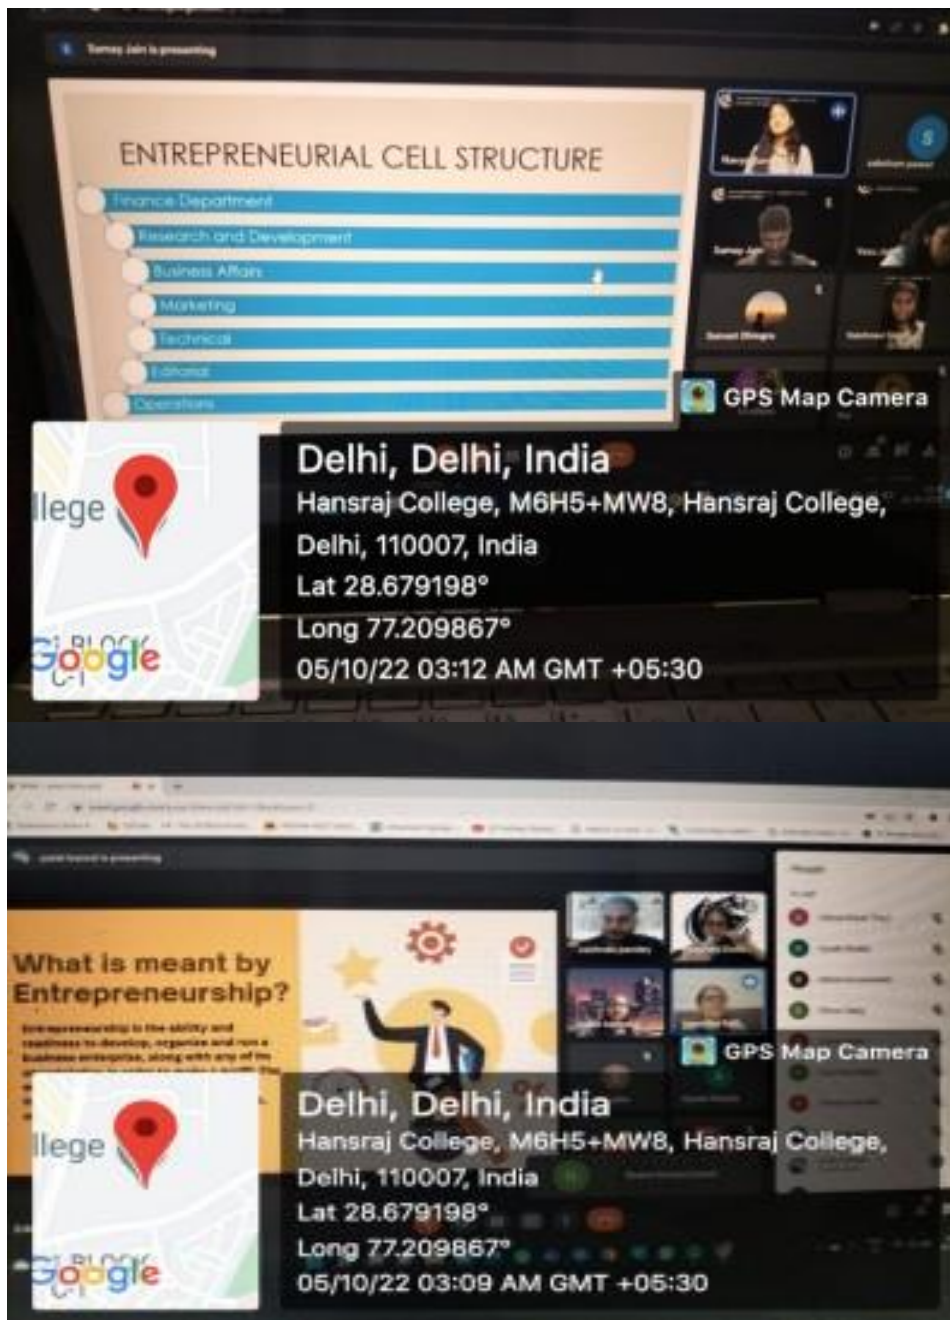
Samay Jain is presenting

ENTREPRENEURIAL CELL STRUCTURE

Finance Department

Research and Development

Business Affairs

Marketing

Technical

Editorial

Operations

GPS Map Camera

llege

Google

Delhi, Delhi, India

Hansraj College, M6H5+MW8, Hansraj College, Delhi, 110007, India

Lat 28.679198°

Long 77.209867°

05/10/22 03:12 AM GMT +05:30

What is meant by Entrepreneurship?

Entrepreneurship is the ability and readiness to develop, organize and run a business enterprise, along with any of its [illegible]

GPS Map Camera

llege

Google

Delhi, Delhi, India

Hansraj College, M6H5+MW8, Hansraj College, Delhi, 110007, India

Lat 28.679198°

Long 77.209867°

05/10/22 03:09 AM GMT +05:30